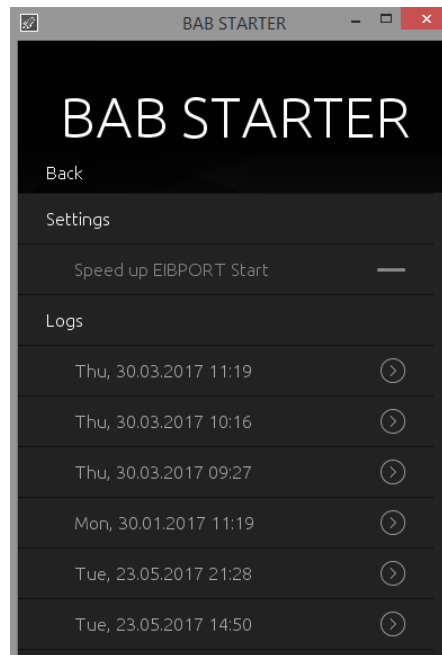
BAB STARTER

BAB STARTER

Back

Settings

Speed up EIBPORT Start

Logs

Thu, 30.03.2017 11:19

Thu, 30.03.2017 10:16

Thu, 30.03.2017 09:27

Mon, 30.01.2017 11:19

Tue, 23.05.2017 21:28

Tue, 23.05.2017 14:50